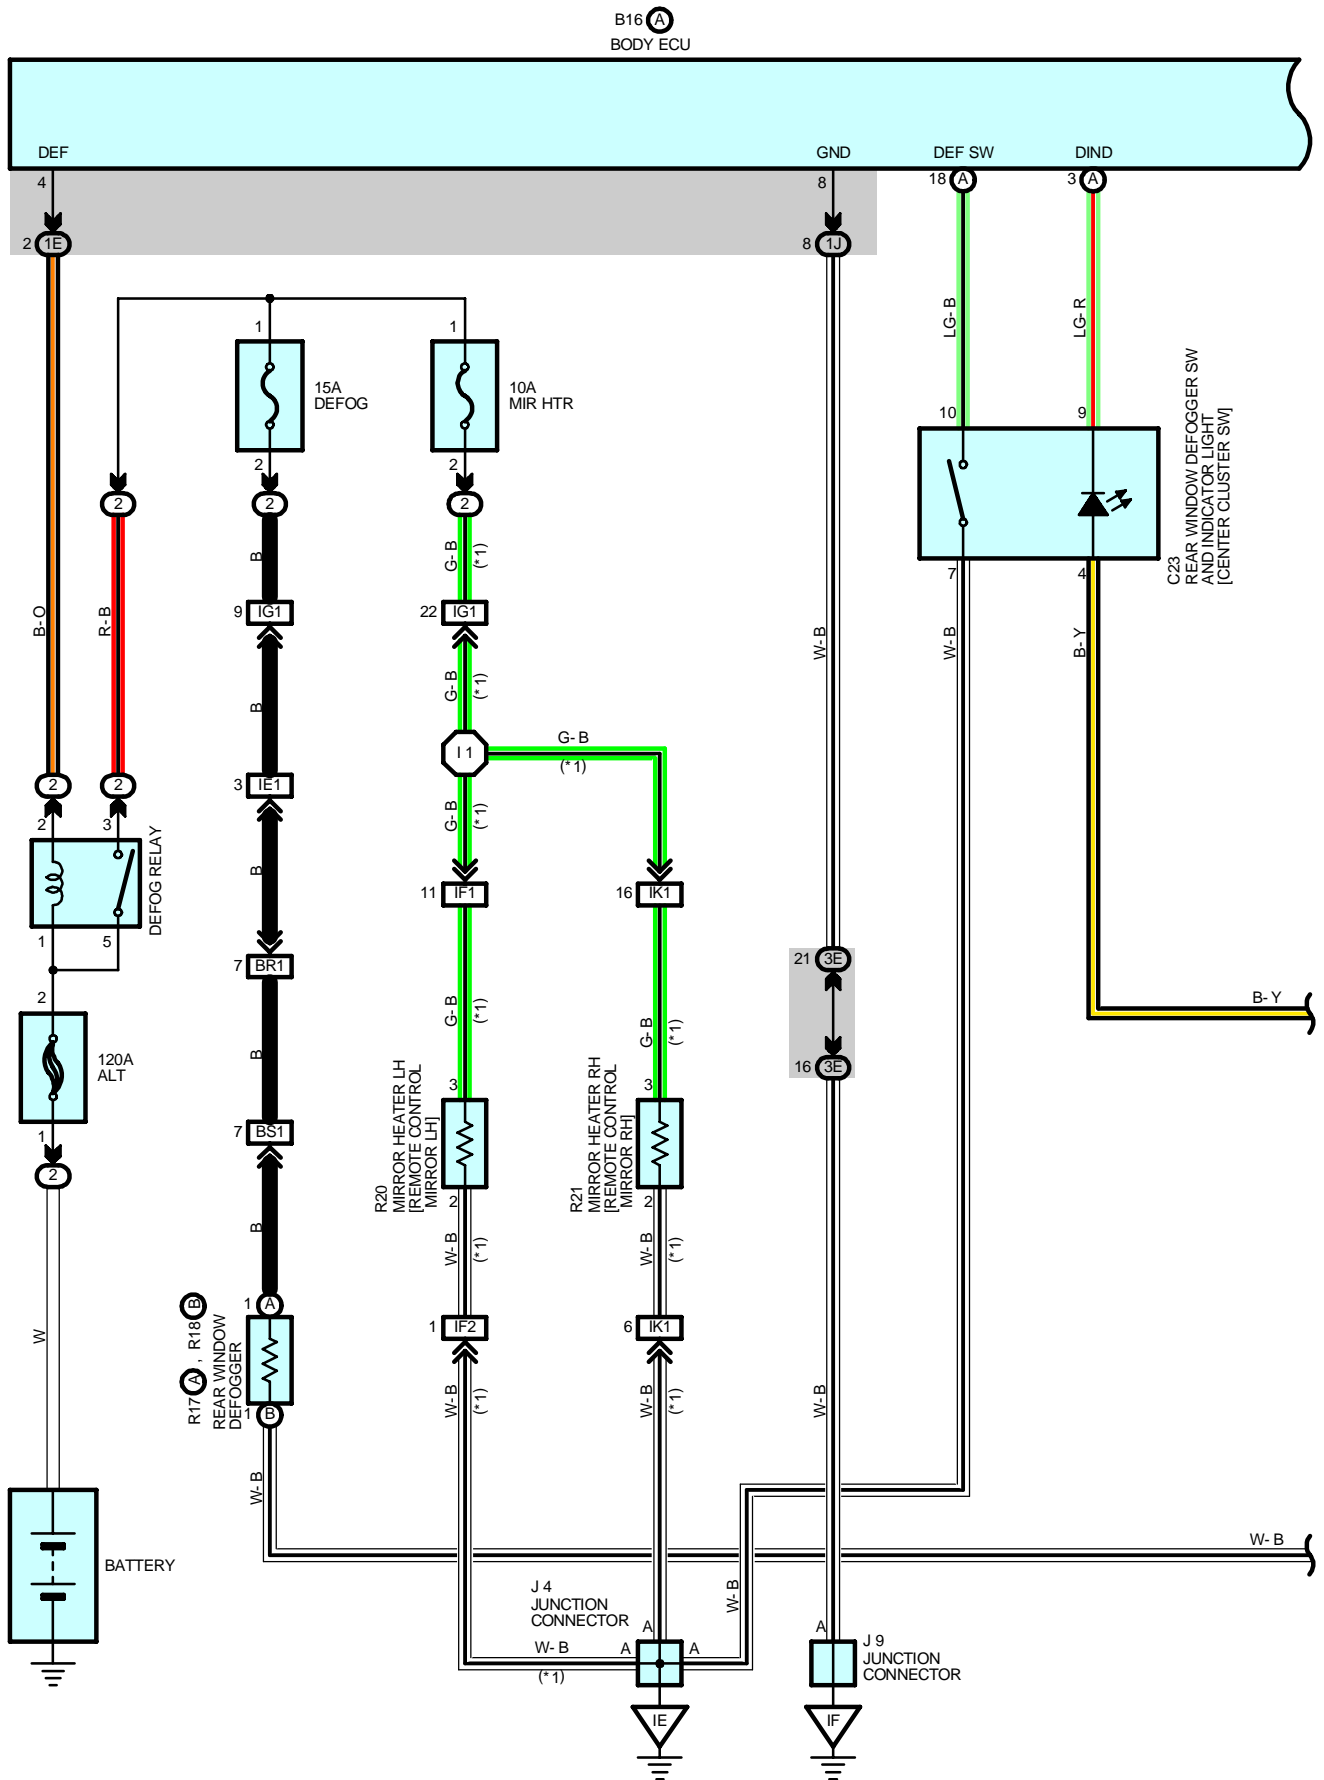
B16 (A)
BODY ECU

DEF
4
2 1E

GND
8
8 1J

DEF SW
18 (A)

DIND
3 (A)

1
15A
DEFOG
2

1
10A
MIR HTR
2

LG-B
LG-R
10
9
REAR WINDOW DEFOGGER SW AND INDICATOR LIGHT [CENTER CLUSTER SW]
C23
7
4

2
2
2

B-O
R-B
B
G-B (*1)
9 IG1
22 IG1
B
G-B (*1)
W-B
W-B
B-Y

I1
G-B
(*1)

2
2
3 IE1
B
G-B (*1)

2
3
DEFOG RELAY
1
5

11 IF1
16 IK1

7 BR1

21 3E
16 3E

B-Y

2
120A
ALT
1
2

B
G-B (*1)
G-B (*1)

3
3
7 BS1
MIRROR HEATER LH [REMOTE CONTROL MIRROR LH]
R20
MIRROR HEATER RH [REMOTE CONTROL MIRROR RH]
R21
2
2

B
W-B (*1)
W-B (*1)

W
1 (A)
R17 (A), R18 (B)
REAR WINDOW DEFOGGER
1 (B)
1 IF2
6 IK1

W-B
W-B (*1)
W-B (*1)
W-B

W-B

BATTERY

J4
JUNCTION
CONNECTOR
W-B
W-B
A
A
A
(*1)
IE

A
J9
JUNCTION
CONNECTOR
IF